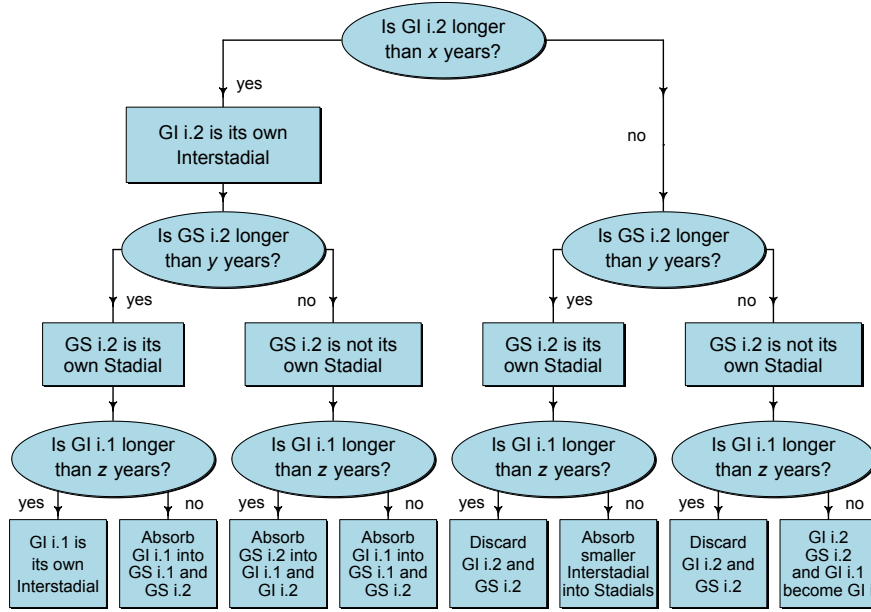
Is GI i.2 longer than *x* years?

yes

GI i.2 is its own Interstadial

Is GS i.2 longer than *y* years?

yes

GS i.2 is its own Stadial

Is GI i.1 longer than *z* years?

yes

GI i.1 is its own Interstadial

no

Absorb GI i.1 into GS i.1 and GS i.2

no

GS i.2 is not its own Stadial

Is GI i.1 longer than *z* years?

yes

Absorb GS i.2 into GI i.1 and GI i.2

no

Absorb GI i.1 into GS i.1 and GS i.2

no

Is GS i.2 longer than *y* years?

yes

GS i.2 is its own Stadial

Is GI i.1 longer than *z* years?

yes

Discard GI i.2 and GS i.2

no

Absorb smaller Interstadial into Stadials

no

GS i.2 is not its own Stadial

Is GI i.1 longer than *z* years?

yes

Discard GI i.2 and GS i.2

no

GI i.2 GS i.2 and GI i.1 become GI